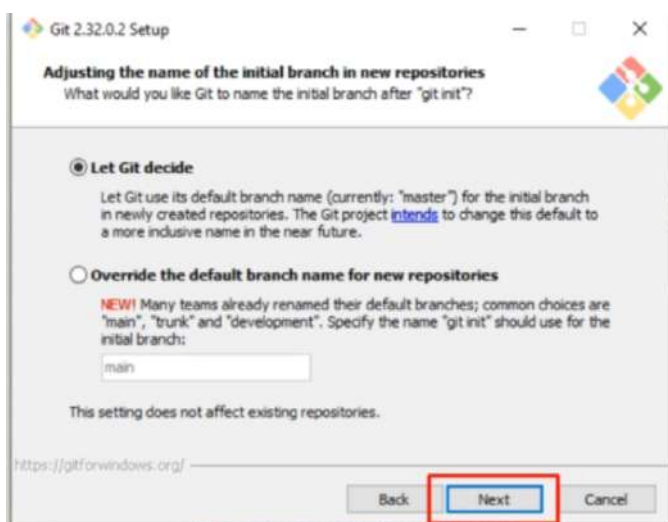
Git 2.32.0.2 Setup

Adjusting the name of the initial branch in new repositories
What would you like Git to name the initial branch after "git init"?

Let Git decide

Let Git use its default branch name (currently: "master") for the initial branch in newly created repositories. The Git project intends to change this default to a more inclusive name in the near future.

Override the default branch name for new repositories

NEW! Many teams already renamed their default branches; common choices are "main", "trunk" and "development". Specify the name "git init" should use for the initial branch:

main

This setting does not affect existing repositories.

https://gitforwindows.org/

Back Next Cancel